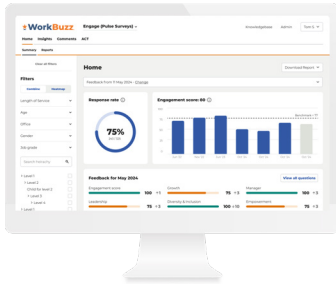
WorkBuzz

Engage (Pulse Surveys)

Knowledgebase Admin

Home Insights Comments ACT

Summary Reports

Clear all filters

Filters

Combine Heatmap

Length of Service

Age

Office

Gender

Sub-grade

Level 1

Level 2

Child for level 2

Level 3

Level 4

Level 5

Home

Download Report

Feedback from 9 May 2024 - Change

Response rate

75%

Engagement score: 80

Benchmark = 77

Feedback for May 2024

View all questions

Engagement score 100

Growth 75

Manager 100

Leadership 75

Diversity & Inclusion 100

Empowerment 75